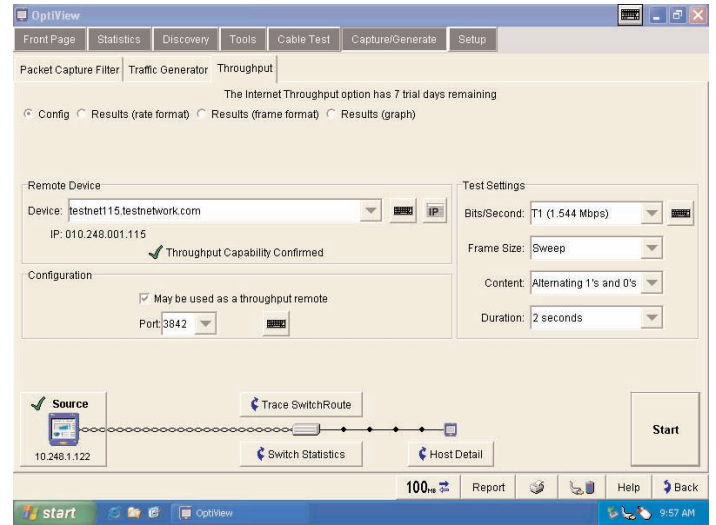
OptiView

Front Page | Statistics | Discovery | Tools | Cable Test | Capture/Generate | Setup

Packet Capture Filter | Traffic Generator | Throughput

The Internet Throughput option has 7 trial days remaining

Config  Results (rate format)  Results (frame format)  Results (graph)

Remote Device

Device: testnet115.testnetwork.com

IP

IP: 010.248.001.115

Throughput Capability Confirmed

Configuration

May be used as a throughput remote

Port: 3842

Test Settings

Bits/Second: T1 (1.544 Mbps)

Frame Size: Sweep

Content: Alternating 1's and 0's

Duration: 2 seconds

Source

10.248.1.122

Trace SwitchRoute

Switch Statistics

Host Detail

Start

100 HD

Report

Help

Back

start

OptiView

9:57 AM